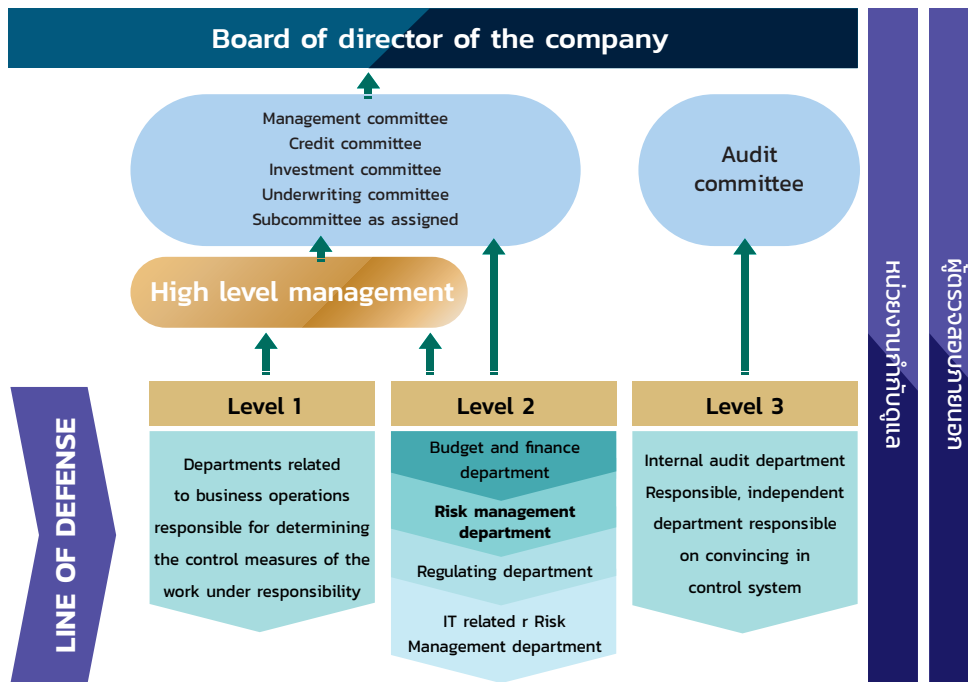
Board of director of the company

Management committee
Credit committee
Investment committee
Underwriting committee
Subcommittee as assigned

Audit committee

High level management

หน่วยงานกำกับดูแล

ผู้ตรวจสอบภายนอก

LINE OF DEFENSE

Level 1

Departments related to business operations responsible for determining the control measures of the work under responsibility

Level 2

Budget and finance department

Risk management department

Regulating department

IT related r Risk Management department

Level 3

Internal audit department Responsible, independent department responsible on convincing in control system